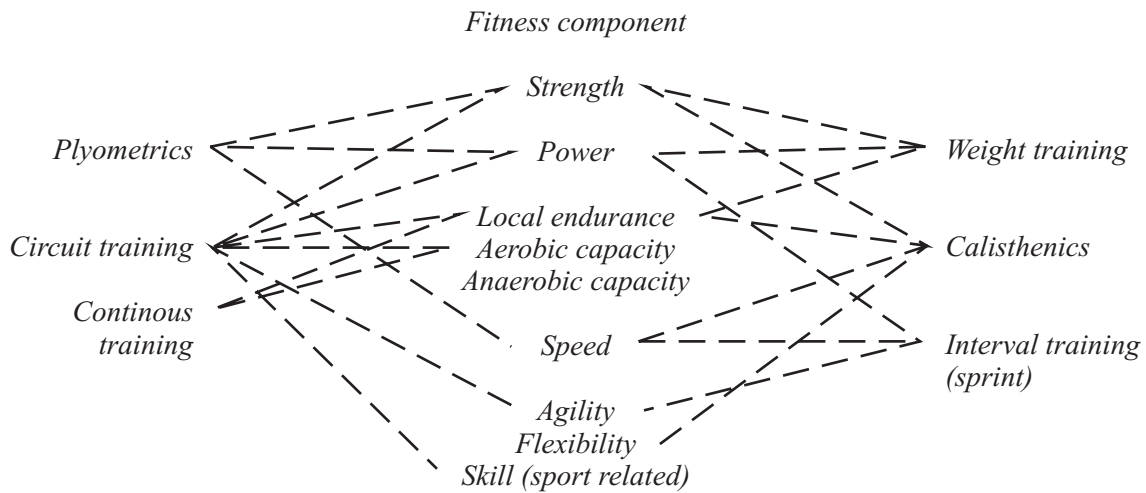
Fitness component

Strength

Plyometrics

Power

Weight training

Local endurance

Circuit training

Aerobic capacity

Calisthenics

Anaerobic capacity

Continous training

Speed

Interval training (sprint)

Agility

Flexibility

Skill (sport related)